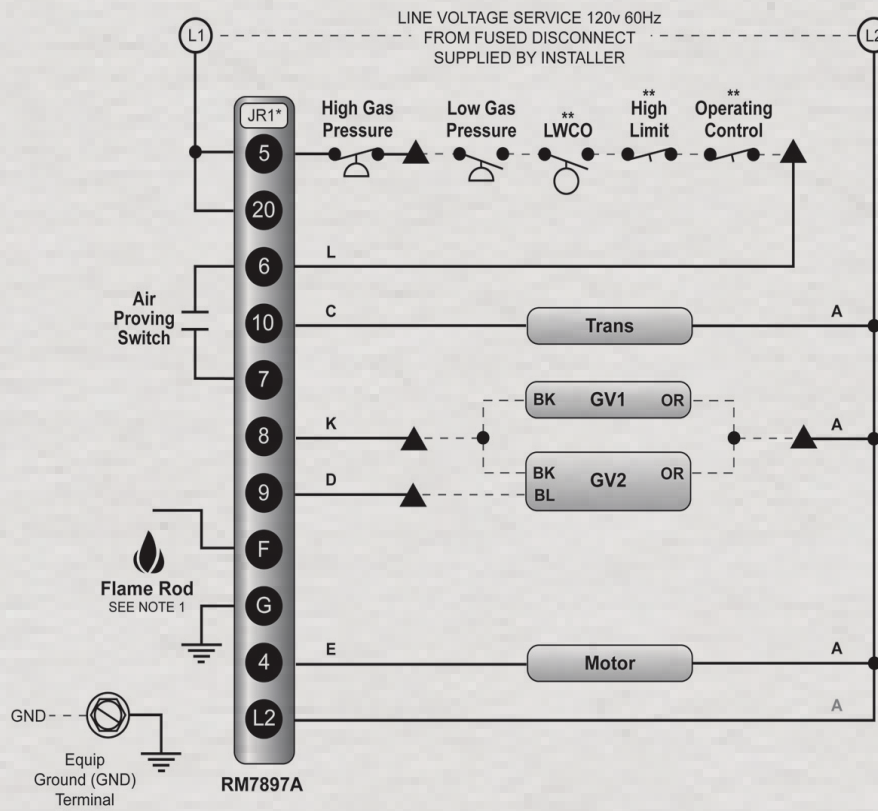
L1

LINE VOLTAGE SERVICE 120v 60Hz
FROM FUSED DISCONNECT
SUPPLIED BY INSTALLER

L2

JR1*

5

20

6

10

7

8

9

F

G

4

L2

High Gas Pressure

Low Gas Pressure

** LWCO

** High Limit

** Operating Control

L

Air Proving Switch

C

Trans

A

BK GV1 OR

K

A

D

BK BL GV2 OR

Flame Rod
SEE NOTE 1

E

Motor

A

A

GND

Equip Ground (GND) Terminal

RM7897A